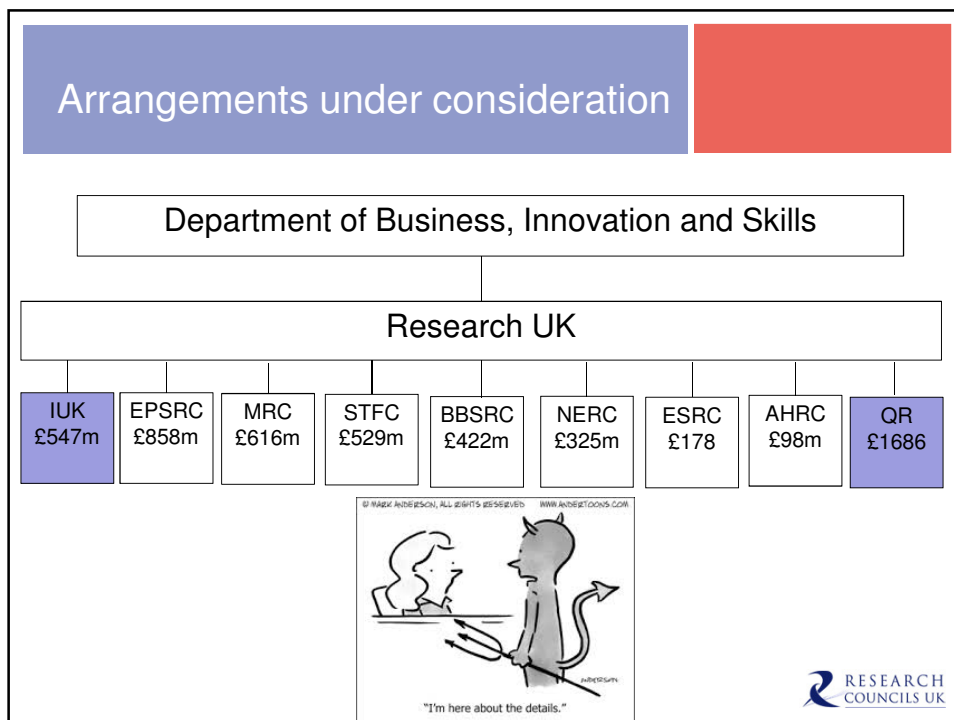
Arrangements under consideration

Department of Business, Innovation and Skills

Research UK

IUK £547m

EPSRC £858m

MRC £616m

STFC £529m

BBSRC £422m

NERC £325m

ESRC £178

AHRC £98m

QR £1686

© MARK ANDERSON, ALL RIGHTS RESERVED WWW.ANDERTOONS.COM

ANDERSON

"I'm here about the details."

RESEARCH COUNCILS UK